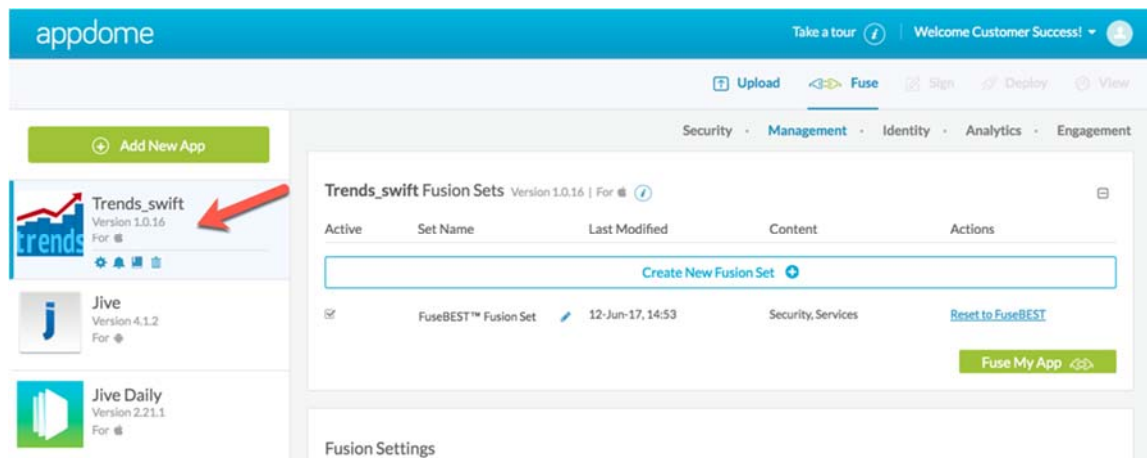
appdome

Take a tour

Welcome Customer Success!

Upload

Fuse

Sign

Deploy

View

Add New App

trends

Trends_swift
Version 1.0.16
For

j

Jive
Version 4.1.2
For

Jive Daily
Version 2.21.1
For

Security · Management · Identity · Analytics · Engagement

Trends_swift Fusion Sets Version 1.0.16 | For

| Active | Set Name | Last Modified | Content | Actions |
|---|---|---|---|---|
| | Create New Fusion Set | | | |
| ☑ | FuseBEST™ Fusion Set | 12-Jun-17, 14:53 | Security, Services | Reset to FuseBEST |

Fuse My App

Fusion Settings